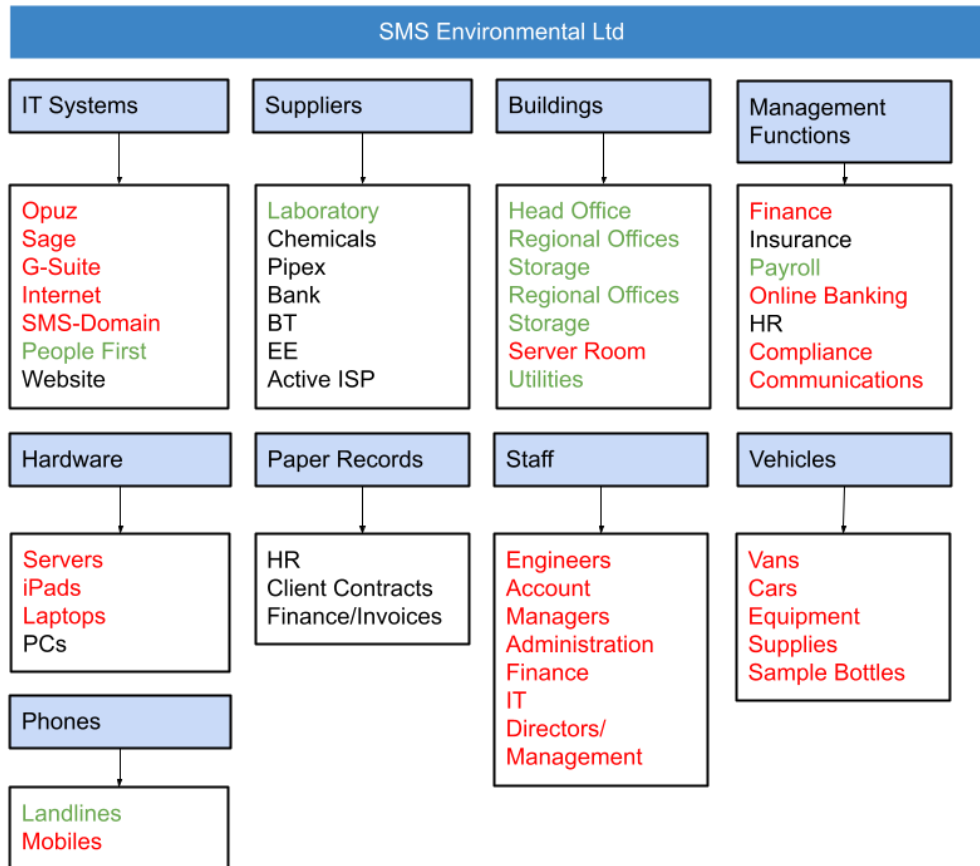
SMS Environmental Ltd

IT Systems

Opuz
Sage
G-Suite
Internet
SMS-Domain
People First
Website

Suppliers

Laboratory
Chemicals
Pipex
Bank
BT
EE
Active ISP

Buildings

Head Office
Regional Offices
Storage
Regional Offices
Storage
Server Room
Utilities

Management Functions

Finance
Insurance
Payroll
Online Banking
HR
Compliance
Communications

Hardware

Servers
iPads
Laptops
PCs

Paper Records

HR
Client Contracts
Finance/Invoices

Staff

Engineers
Account
Managers
Administration
Finance
IT
Directors/
Management

Vehicles

Vans
Cars
Equipment
Supplies
Sample Bottles

Phones

Landlines
Mobiles